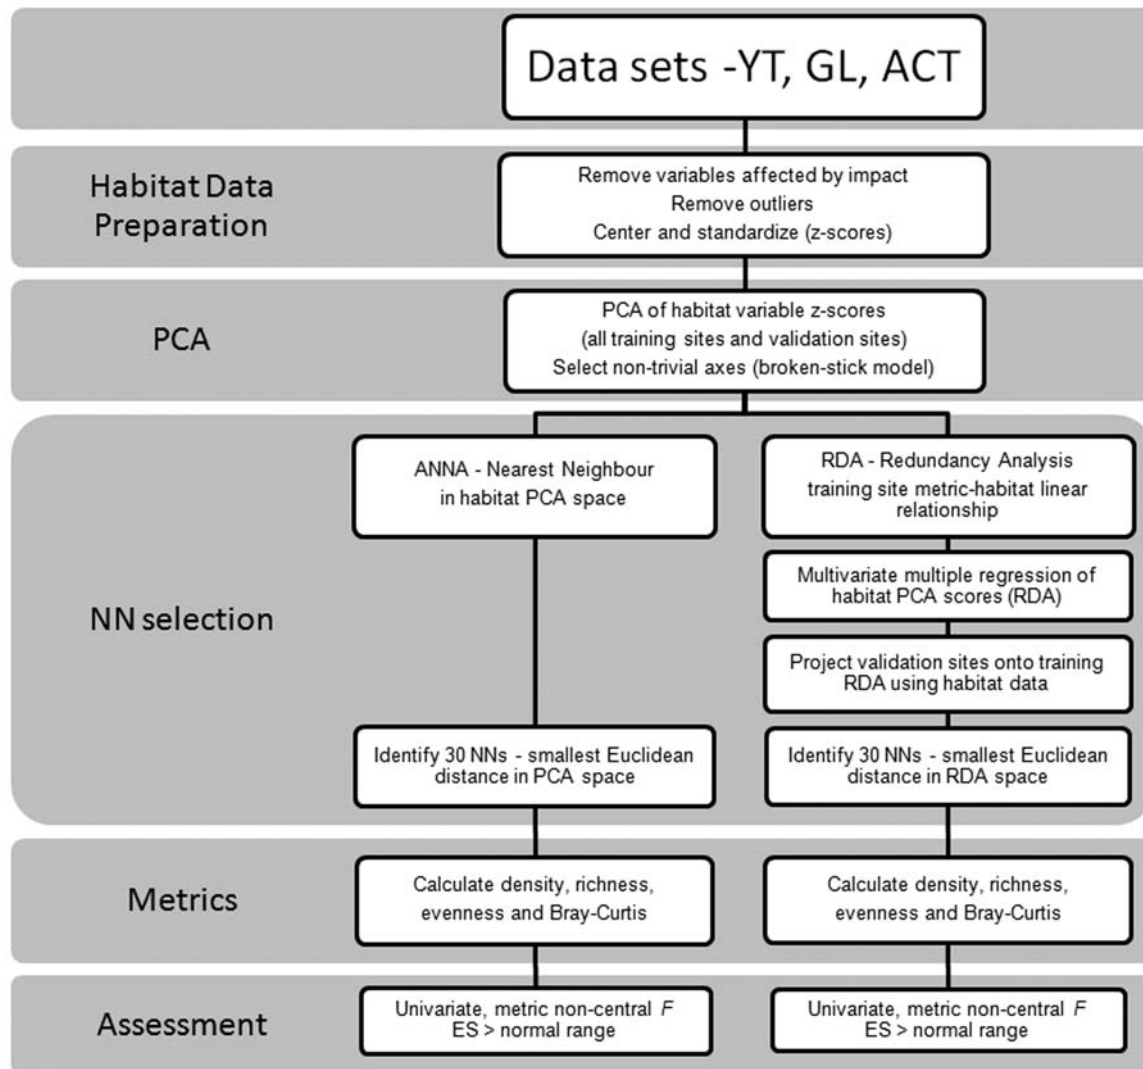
Data sets -YT, GL, ACT

Habitat Data Preparation

Remove variables affected by impact
Remove outliers
Center and standardize (z-scores)

PCA

PCA of habitat variable z-scores
(all training sites and validation sites)
Select non-trivial axes (broken-stick model)

NN selection

ANNA - Nearest Neighbour in habitat PCA space

RDA - Redundancy Analysis
training site metric-habitat linear relationship

Multivariate multiple regression of habitat PCA scores (RDA)

Project validation sites onto training RDA using habitat data

Identify 30 NNs - smallest Euclidean distance in PCA space

Identify 30 NNs - smallest Euclidean distance in RDA space

Metrics

Calculate density, richness, evenness and Bray-Curtis

Calculate density, richness, evenness and Bray-Curtis

Assessment

Univariate, metric non-central $F$
ES > normal range

Univariate, metric non-central $F$
ES > normal range